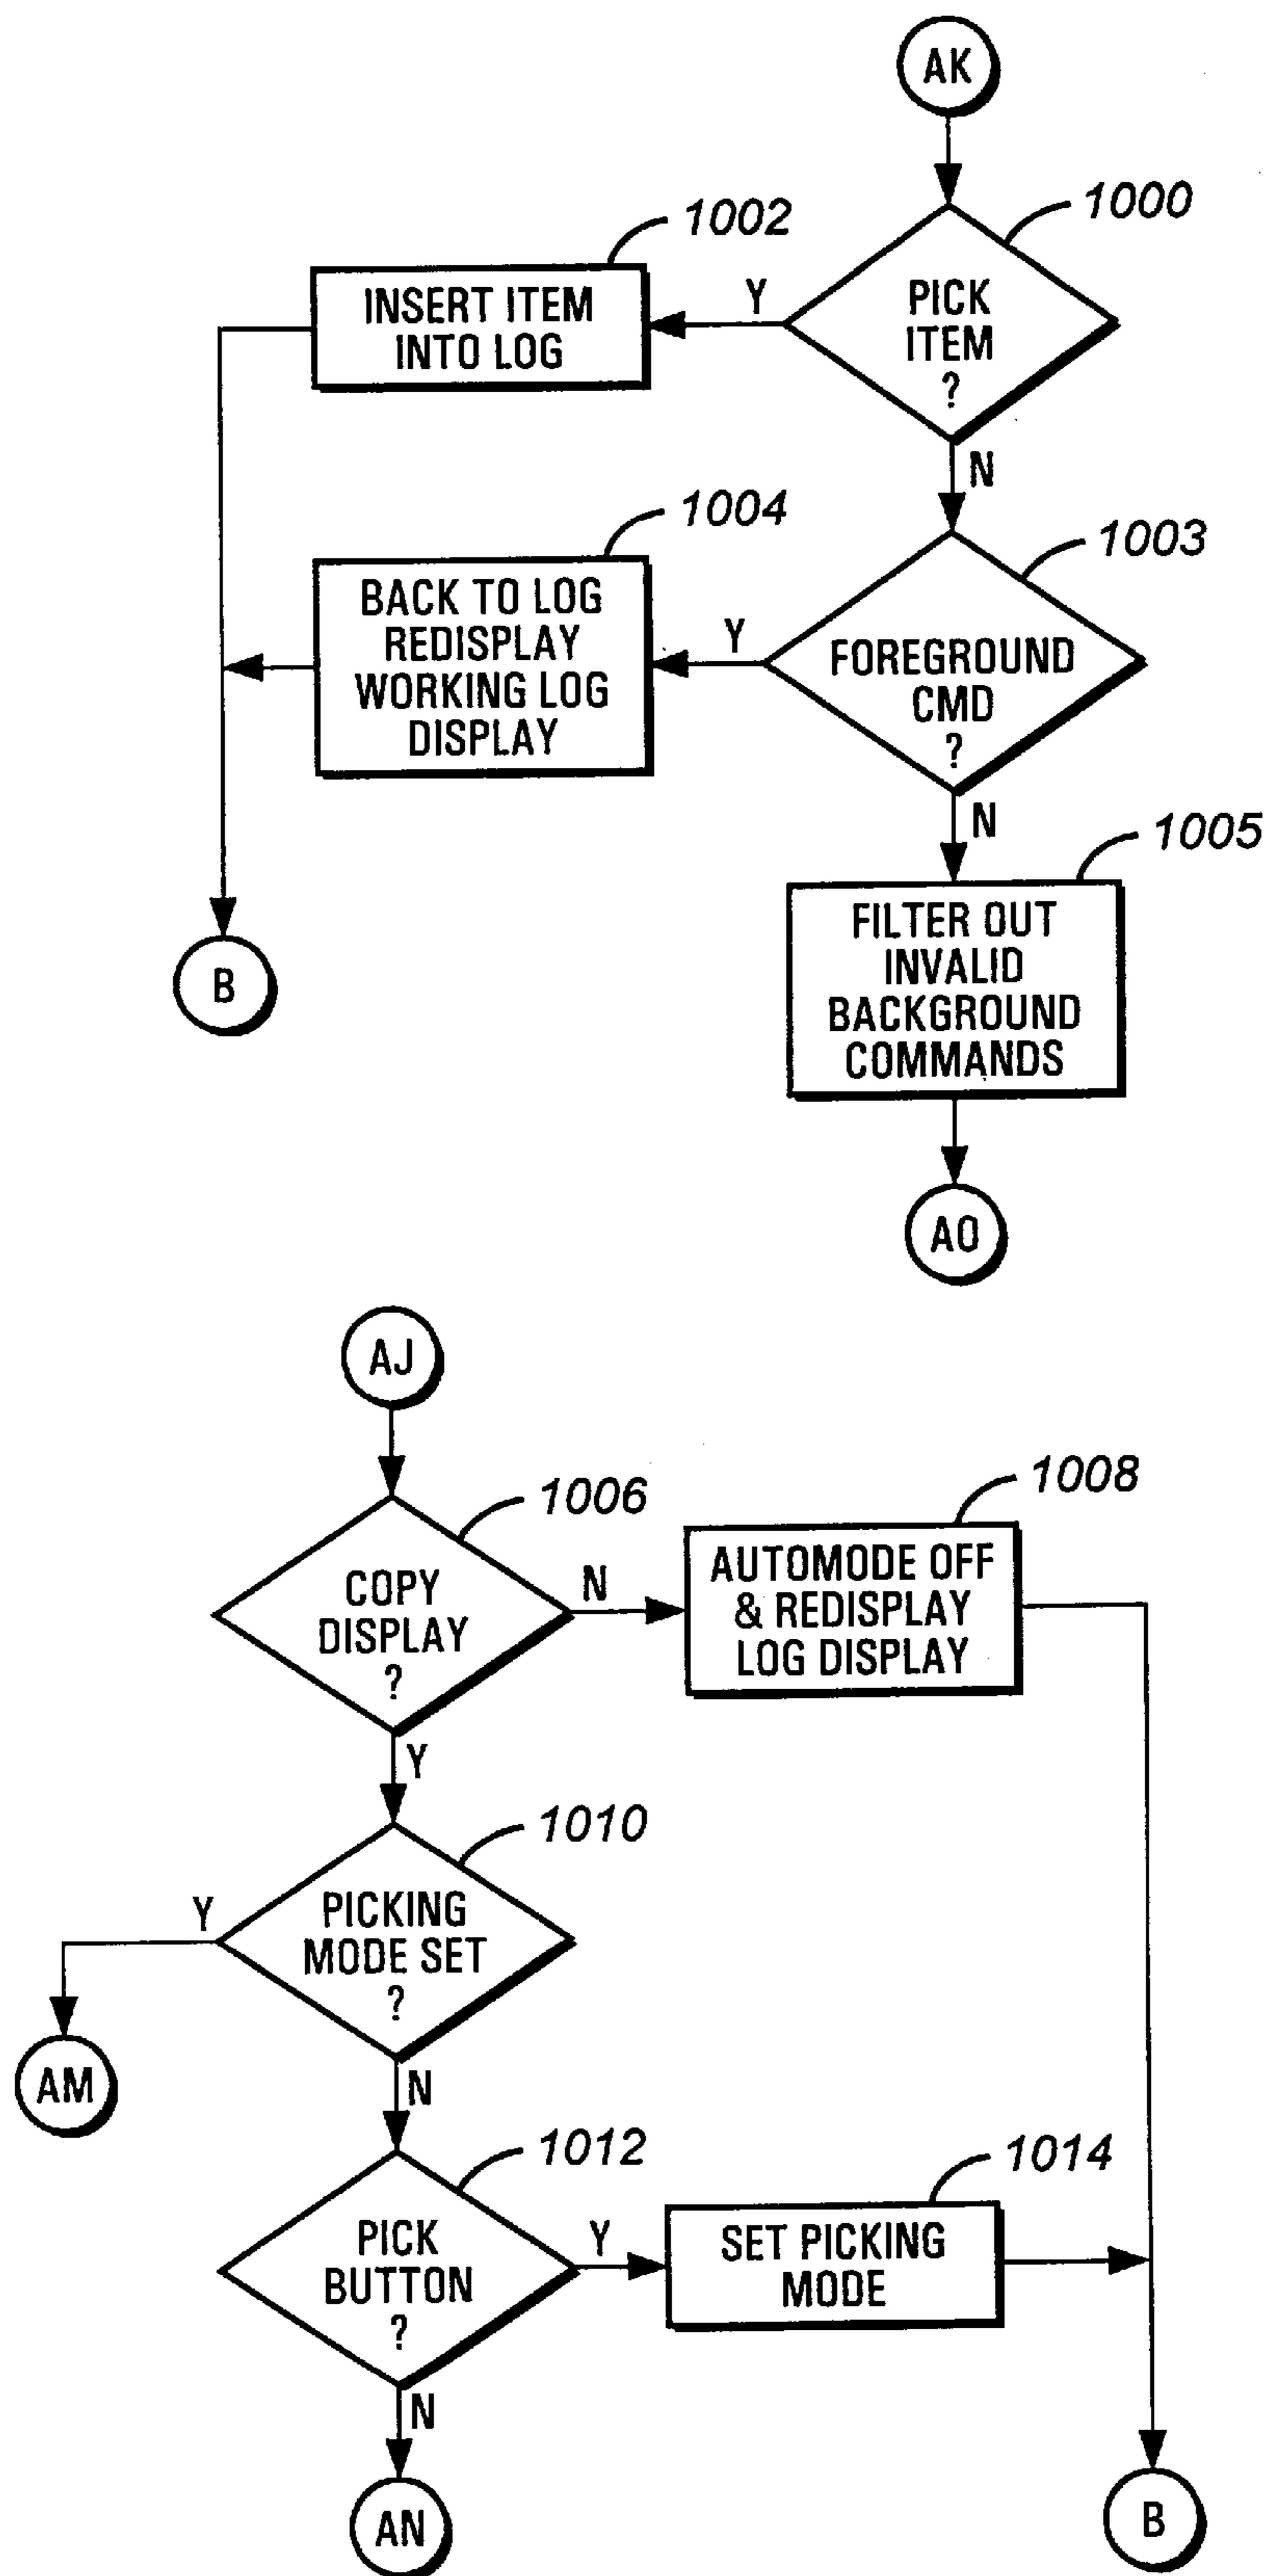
AK

1000

PICK ITEM ?

Y

1002

INSERT ITEM INTO LOG

N

1003

FOREGROUND CMD ?

Y

1004

BACK TO LOG REDISPLAY WORKING LOG DISPLAY

N

1005

FILTER OUT INVALID BACKGROUND COMMANDS

B

AO

AJ

1006

COPY DISPLAY ?

N

1008

AUTOMODE OFF & REDISPLAY LOG DISPLAY

Y

1010

PICKING MODE SET ?

Y

AM

N

1012

PICK BUTTON ?

Y

1014

SET PICKING MODE

N

AN

B